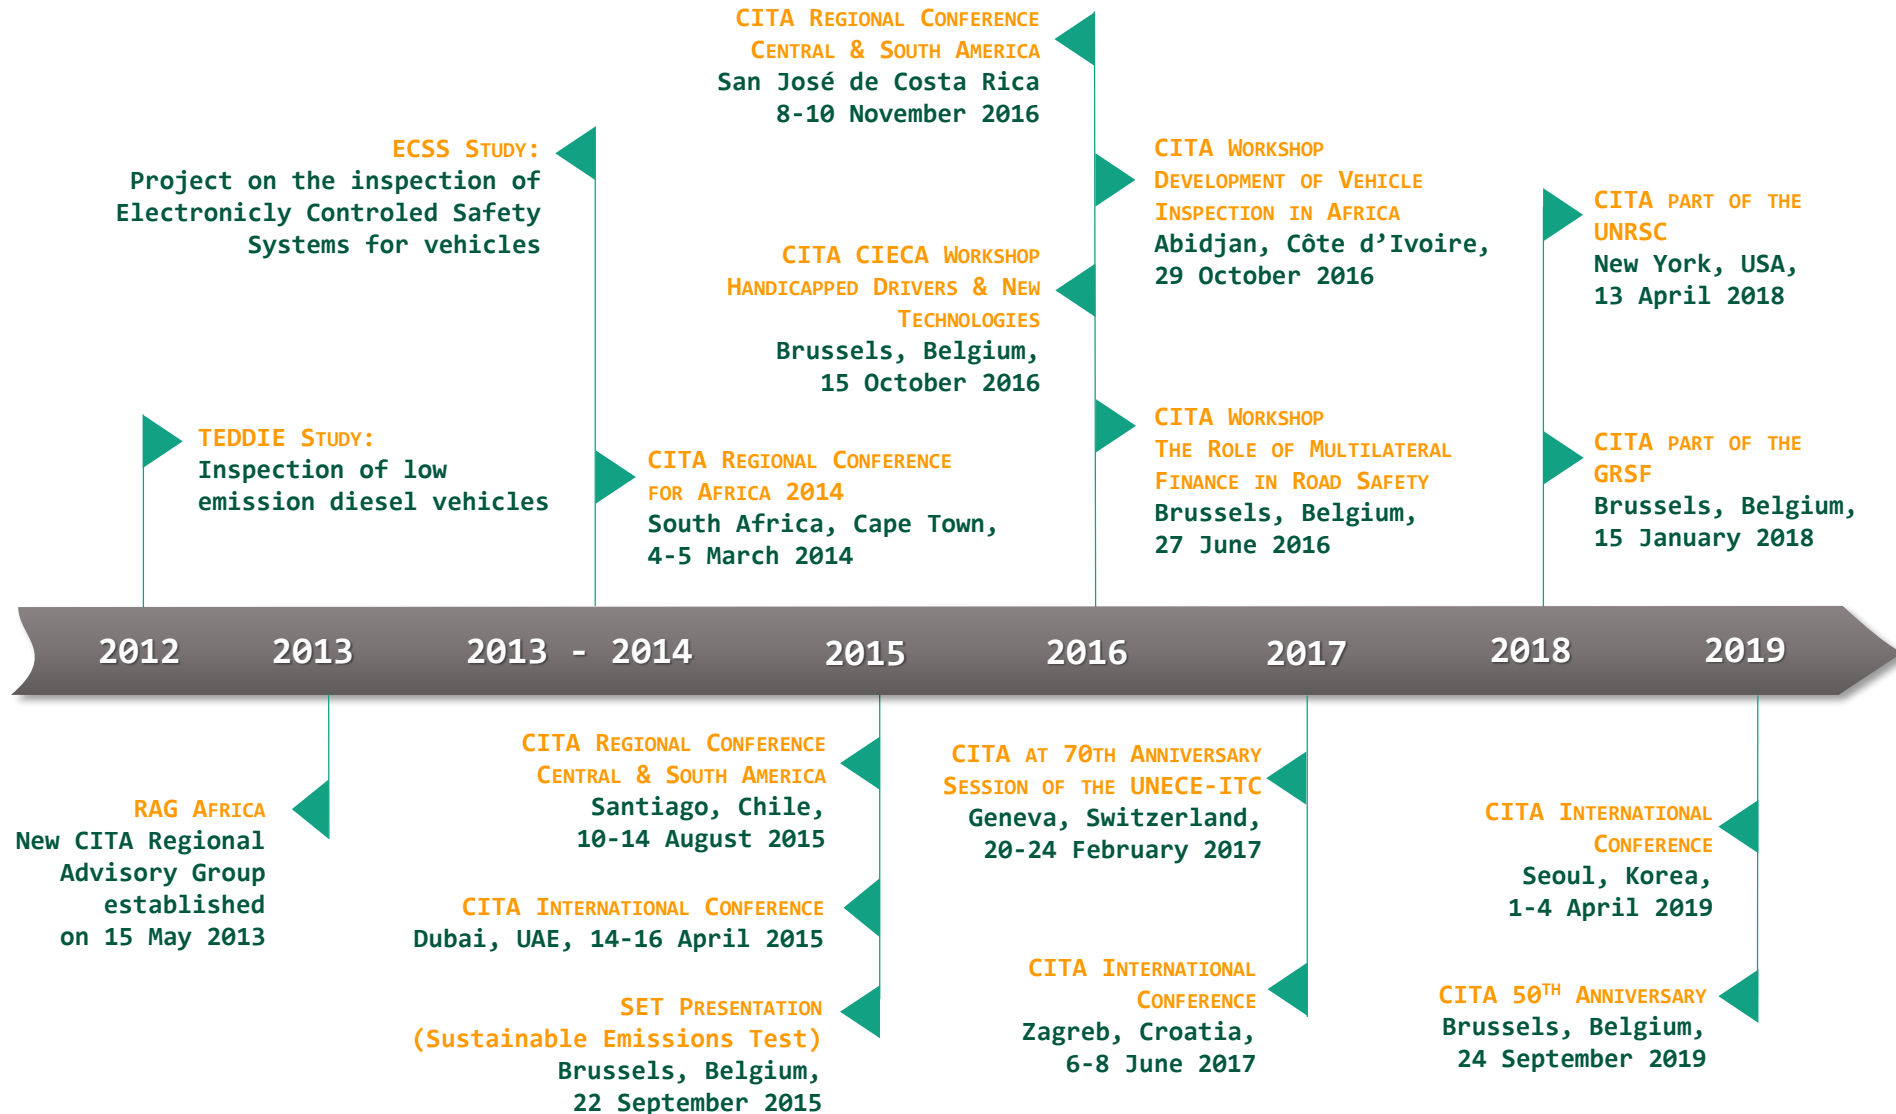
CITA Regional Conference
Central & South America
San José de Costa Rica
8-10 November 2016

ECSS Study:
Project on the inspection of Electronicly Controled Safety Systems for vehicles

CITA Workshop
Development of Vehicle Inspection in Africa
Abidjan, Côte d'Ivoire,
29 October 2016

CITA part of the UNRSC
New York, USA,
13 April 2018

CITA CIECA Workshop
Handicapped Drivers & New Technologies
Brussels, Belgium,
15 October 2016

TEDDIE Study:
Inspection of low emission diesel vehicles

CITA Regional Conference for Africa 2014
South Africa, Cape Town,
4-5 March 2014

CITA Workshop
The Role of Multilateral Finance in Road Safety
Brussels, Belgium,
27 June 2016

CITA part of the GRSF
Brussels, Belgium,
15 January 2018

2012 2013 2013 - 2014 2015 2016 2017 2018 2019

CITA Regional Conference
Central & South America
Santiago, Chile,
10-14 August 2015

CITA at 70th Anniversary Session of the UNECE-ITC
Geneva, Switzerland,
20-24 February 2017

RAG Africa
New CITA Regional Advisory Group established on 15 May 2013

CITA International Conference
Seoul, Korea,
1-4 April 2019

CITA International Conference
Dubai, UAE, 14-16 April 2015

SET Presentation
(Sustainable Emissions Test)
Brussels, Belgium,
22 September 2015

CITA International Conference
Zagreb, Croatia,
6-8 June 2017

CITA 50$^{TH}$ Anniversary
Brussels, Belgium,
24 September 2019